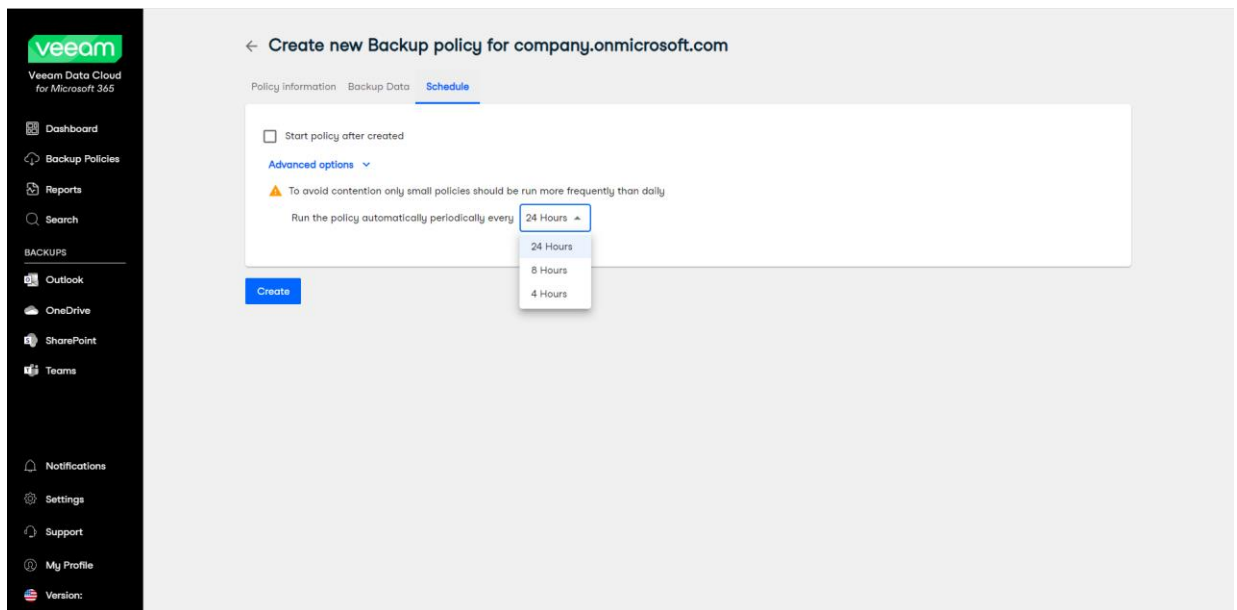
veeam
Veeam Data Cloud
for Microsoft 365

Dashboard
Backup Policies
Reports
Search
BACKUPS
Outlook
OneDrive
SharePoint
Teams

Notifications
Settings
Support
My Profile
Version:

← Create new Backup policy for company.onmicrosoft.com

Policy information Backup Data Schedule

Start policy after created

Advanced options

To avoid contention only small policies should be run more frequently than daily

Run the policy automatically periodically every 24 Hours

24 Hours
8 Hours
4 Hours

Create